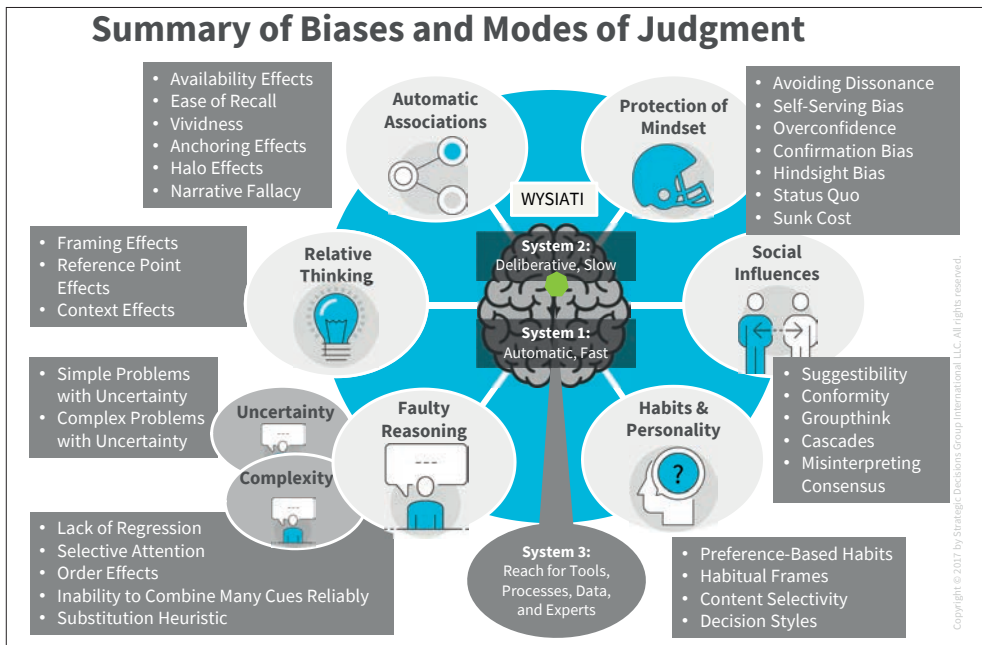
Summary of Biases and Modes of Judgment

- Availability Effects
- Ease of Recall
- Vividness
- Anchoring Effects
- Halo Effects
- Narrative Fallacy

Automatic Associations

Protection of Mindset

- Avoiding Dissonance
- Self-Serving Bias
- Overconfidence
- Confirmation Bias
- Hindsight Bias
- Status Quo
- Sunk Cost

WYSIATI

- Framing Effects
- Reference Point Effects
- Context Effects

Relative Thinking

System 2: Deliberative, Slow

System 1: Automatic, Fast

Social Influences

- Simple Problems with Uncertainty
- Complex Problems with Uncertainty

Uncertainty

Complexity

Faulty Reasoning

Habits & Personality

- Suggestibility
- Conformity
- Groupthink
- Cascades
- Misinterpreting Consensus

- Lack of Regression
- Selective Attention
- Order Effects
- Inability to Combine Many Cues Reliably
- Substitution Heuristic

System 3: Reach for Tools, Processes, Data, and Experts

- Preference-Based Habits
- Habitual Frames
- Content Selectivity
- Decision Styles

Copyright © 2017 by Strategic Decisions Group International LLC. All rights reserved.